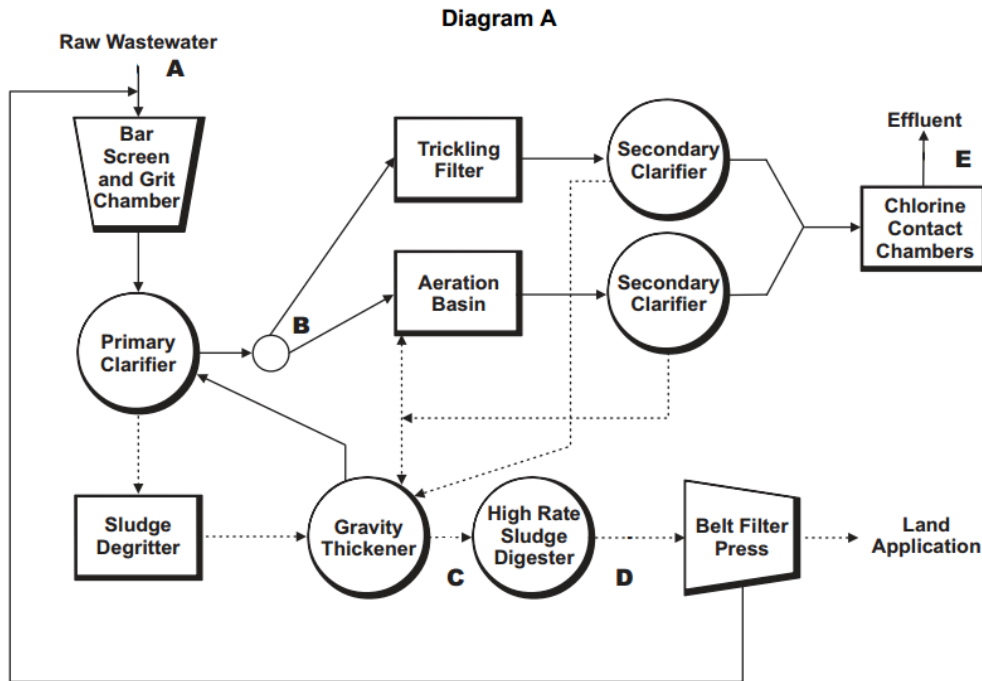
Diagram A

Raw Wastewater

A

Bar Screen and Grit Chamber

Trickling Filter

Secondary Clarifier

Effluent

E

Chlorine Contact Chambers

Aeration Basin

Secondary Clarifier

Primary Clarifier

B

Sludge Degritter

Gravity Thickener

C

High Rate Sludge Digester

D

Belt Filter Press

Land Application